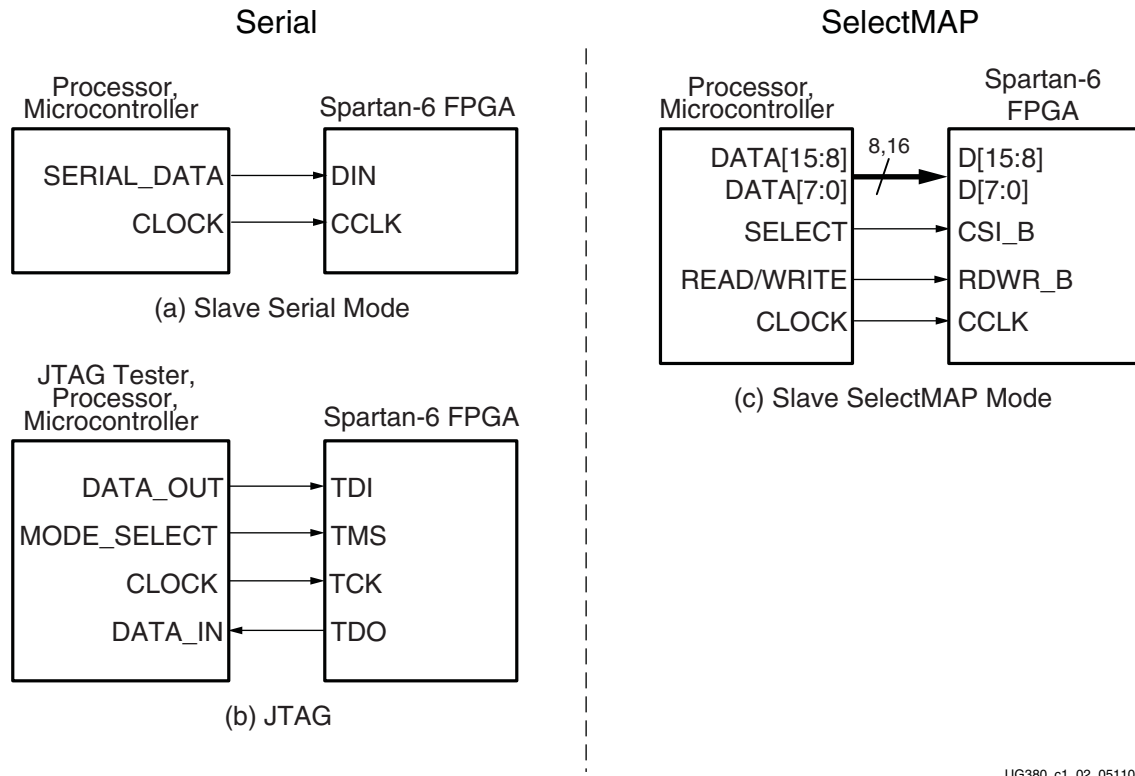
Serial

Processor, Microcontroller

Spartan-6 FPGA

SERIAL_DATA

DIN

CLOCK

CCLK

(a) Slave Serial Mode

JTAG Tester, Processor, Microcontroller

Spartan-6 FPGA

DATA_OUT

TDI

MODE_SELECT

TMS

CLOCK

TCK

DATA_IN

TDO

(b) JTAG

SelectMAP

Processor, Microcontroller

Spartan-6 FPGA

DATA[15:8]
DATA[7:0]

8,16

D[15:8]
D[7:0]

SELECT

CSI_B

READ/WRITE

RDWR_B

CLOCK

CCLK

(c) Slave SelectMAP Mode

UG380_c1_02_05110